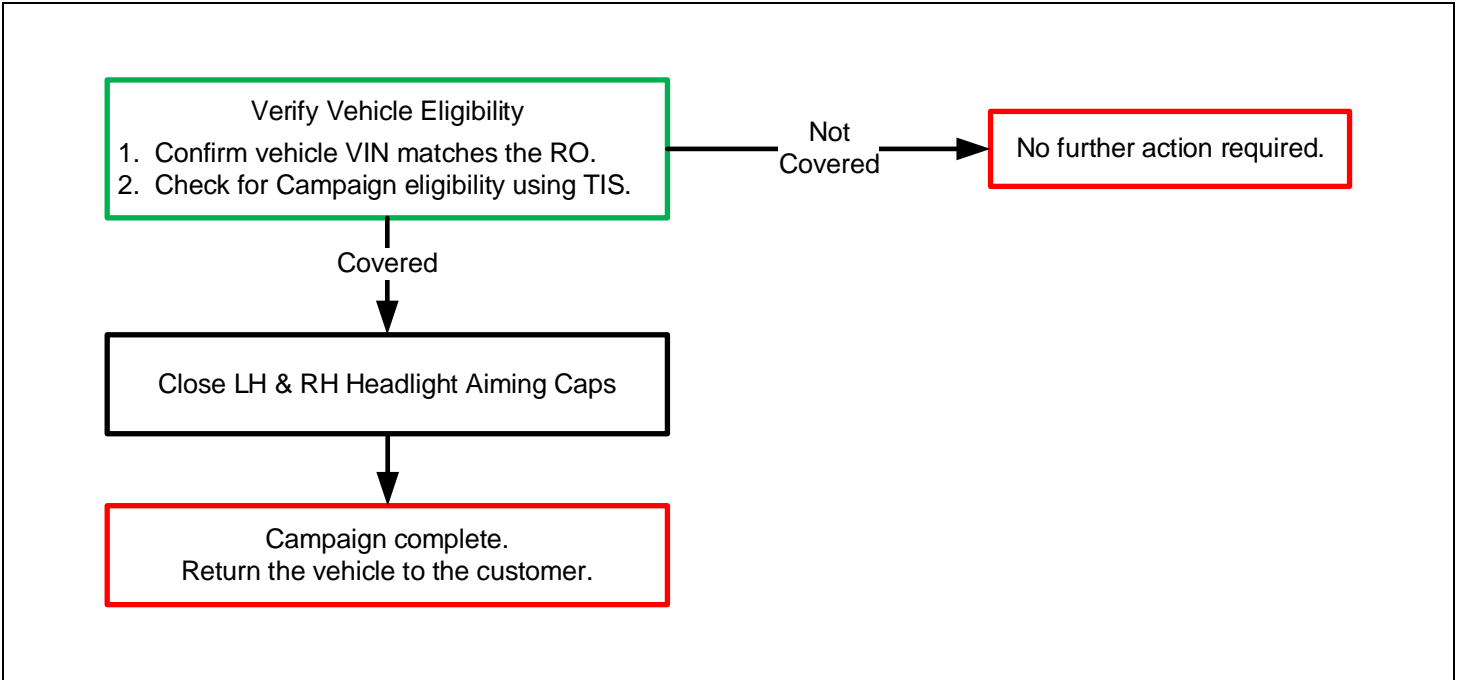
Verify Vehicle Eligibility
1. Confirm vehicle VIN matches the RO.
2. Check for Campaign eligibility using TIS.

Not Covered

No further action required.

Covered

Close LH & RH Headlight Aiming Caps

Campaign complete.
Return the vehicle to the customer.